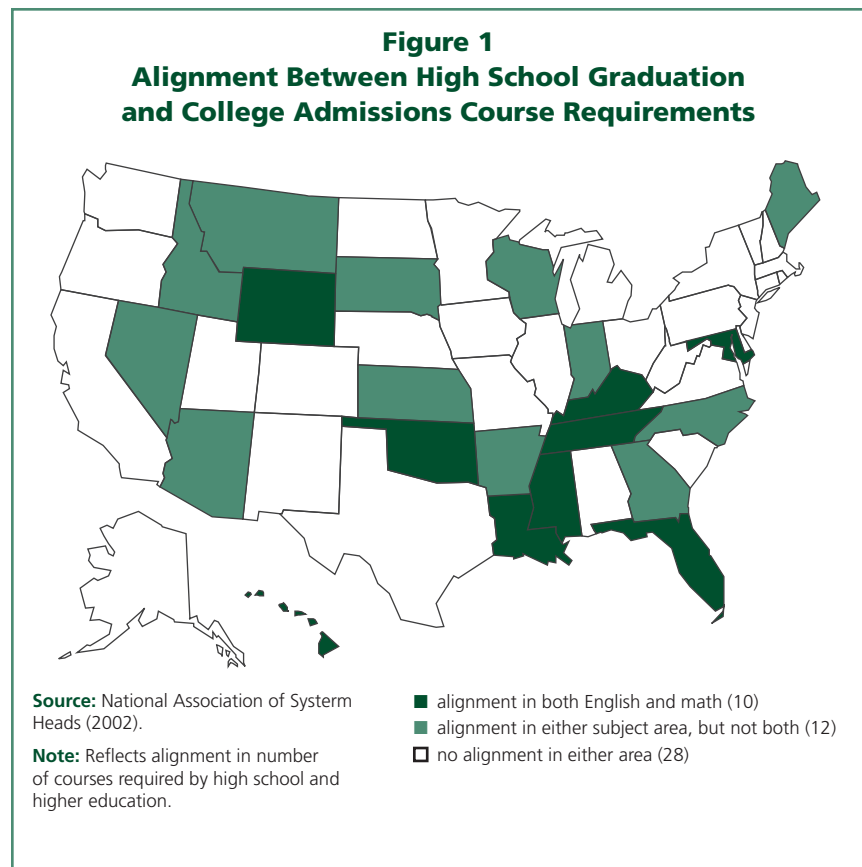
Figure 1
Alignment Between High School Graduation and College Admissions Course Requirements

Source: National Association of Systerm Heads (2002).

Note: Reflects alignment in number of courses required by high school and higher education.

alignment in both English and math (10)
alignment in either subject area, but not both (12)
no alignment in either area (28)